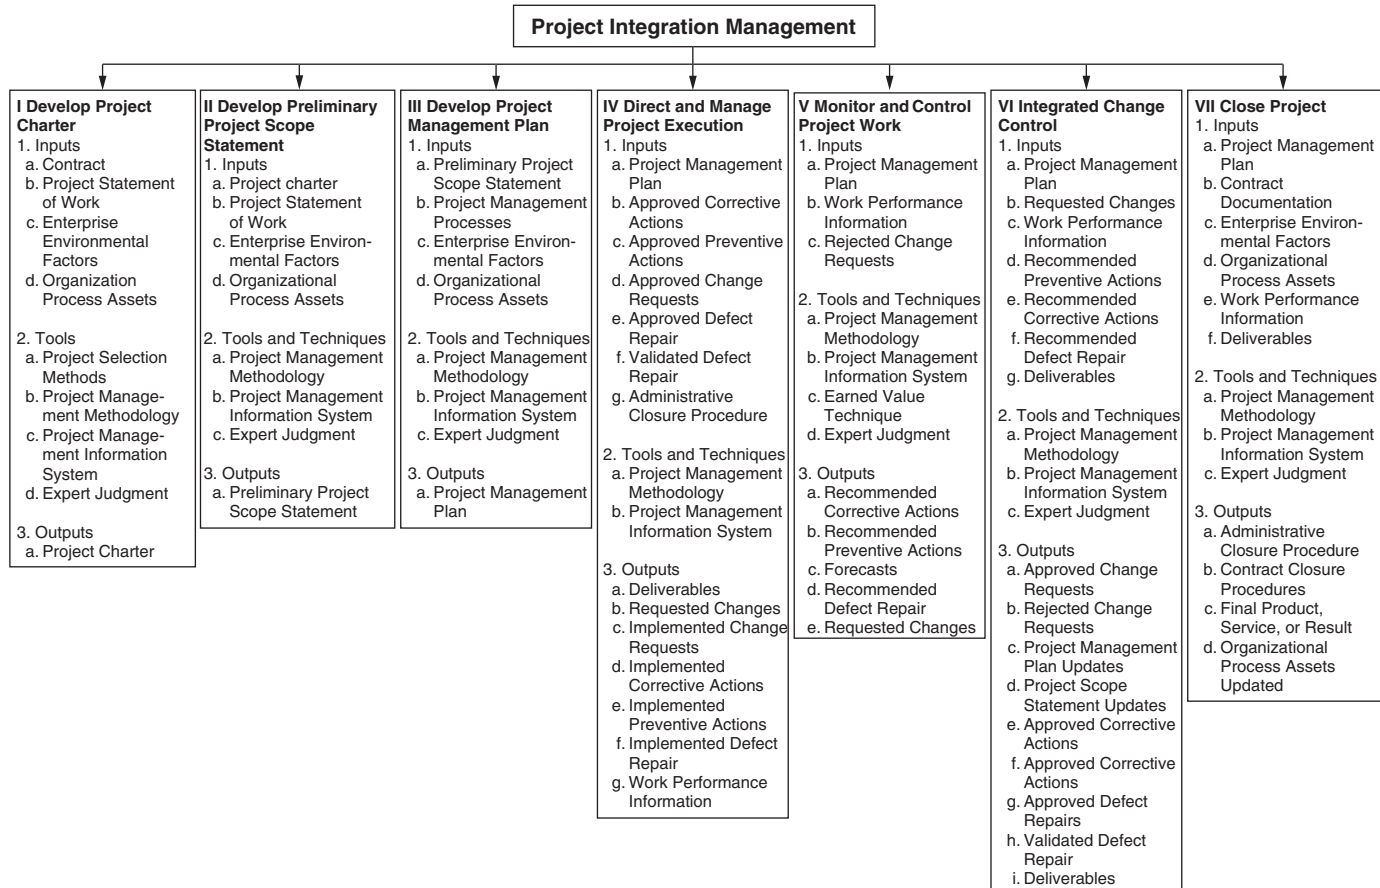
Project Integration Management

I Develop Project Charter
1. Inputs
a. Contract
b. Project Statement of Work
c. Enterprise Environmental Factors
d. Organization Process Assets

2. Tools
a. Project Selection Methods
b. Project Management Methodology
c. Project Management Information System
d. Expert Judgment

3. Outputs
a. Project Charter

II Develop Preliminary Project Scope Statement
1. Inputs
a. Project charter
b. Project Statement of Work
c. Enterprise Environmental Factors
d. Organizational Process Assets

2. Tools and Techniques
a. Project Management Methodology
b. Project Management Information System
c. Expert Judgment

3. Outputs
a. Preliminary Project Scope Statement

III Develop Project Management Plan
1. Inputs
a. Preliminary Project Scope Statement
b. Project Management Processes
c. Enterprise Environmental Factors
d. Organizational Process Assets

2. Tools and Techniques
a. Project Management Methodology
b. Project Management Information System
c. Expert Judgment

3. Outputs
a. Project Management Plan

IV Direct and Manage Project Execution
1. Inputs
a. Project Management Plan
b. Approved Corrective Actions
c. Approved Preventive Actions
d. Approved Change Requests
e. Approved Defect Repair
f. Validated Defect Repair
g. Administrative Closure Procedure

2. Tools and Techniques
a. Project Management Methodology
b. Project Management Information System

3. Outputs
a. Deliverables
b. Requested Changes
c. Implemented Change Requests
d. Implemented Corrective Actions
e. Implemented Preventive Actions
f. Implemented Defect Repair
g. Work Performance Information

V Monitor and Control Project Work
1. Inputs
a. Project Management Plan
b. Work Performance Information
c. Rejected Change Requests

2. Tools and Techniques
a. Project Management Methodology
b. Project Management Information System
c. Earned Value Technique
d. Expert Judgment

3. Outputs
a. Recommended Corrective Actions
b. Recommended Preventive Actions
c. Forecasts
d. Recommended Defect Repair
e. Requested Changes

VI Integrated Change Control
1. Inputs
a. Project Management Plan
b. Requested Changes
c. Work Performance Information
d. Recommended Preventive Actions
e. Recommended Corrective Actions
f. Recommended Defect Repair
g. Deliverables

2. Tools and Techniques
a. Project Management Methodology
b. Project Management Information System
c. Expert Judgment

3. Outputs
a. Approved Change Requests
b. Rejected Change Requests
c. Project Management Plan Updates
d. Project Scope Statement Updates
e. Approved Corrective Actions
f. Approved Corrective Actions
g. Approved Defect Repairs
h. Validated Defect Repair
i. Deliverables

VII Close Project
1. Inputs
a. Project Management Plan
b. Contract Documentation
c. Enterprise Environmental Factors
d. Organizational Process Assets
e. Work Performance Information
f. Deliverables

2. Tools and Techniques
a. Project Management Methodology
b. Project Management Information System
c. Expert Judgment

3. Outputs
a. Administrative Closure Procedure
b. Contract Closure Procedures
c. Final Product, Service, or Result
d. Organizational Process Assets Updated